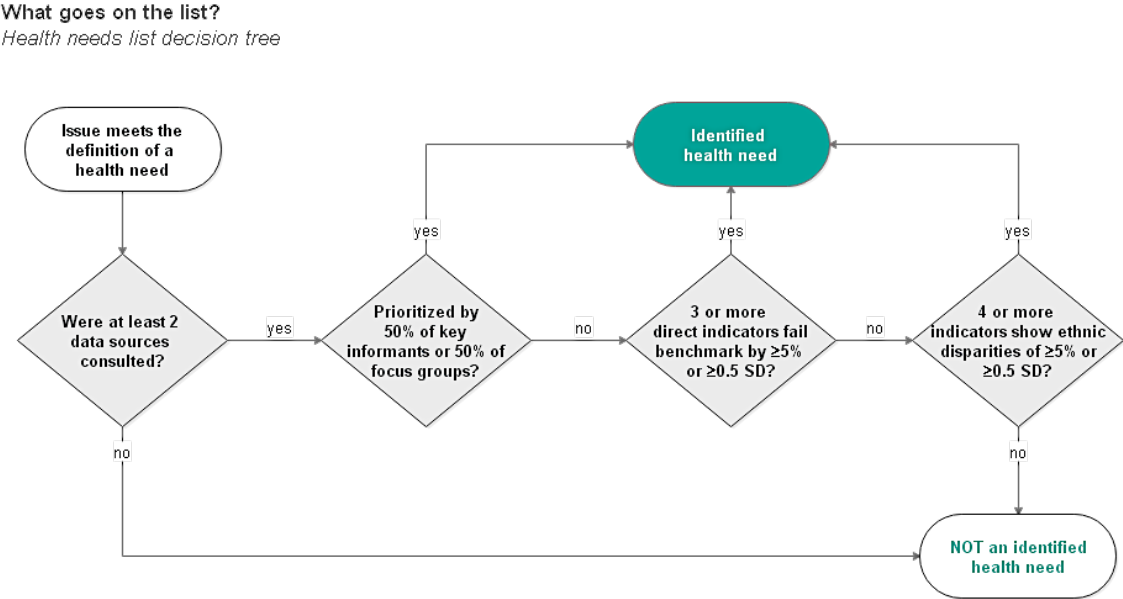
What goes on the list?
*Health needs list decision tree*

Issue meets the definition of a health need

Identified health need

Were at least 2 data sources consulted?

yes

Prioritized by 50% of key informants or 50% of focus groups?

yes

no

3 or more direct indicators fail benchmark by ≥5% or ≥0.5 SD?

yes

no

4 or more indicators show ethnic disparities of ≥5% or ≥0.5 SD?

yes

no

no

NOT an identified health need